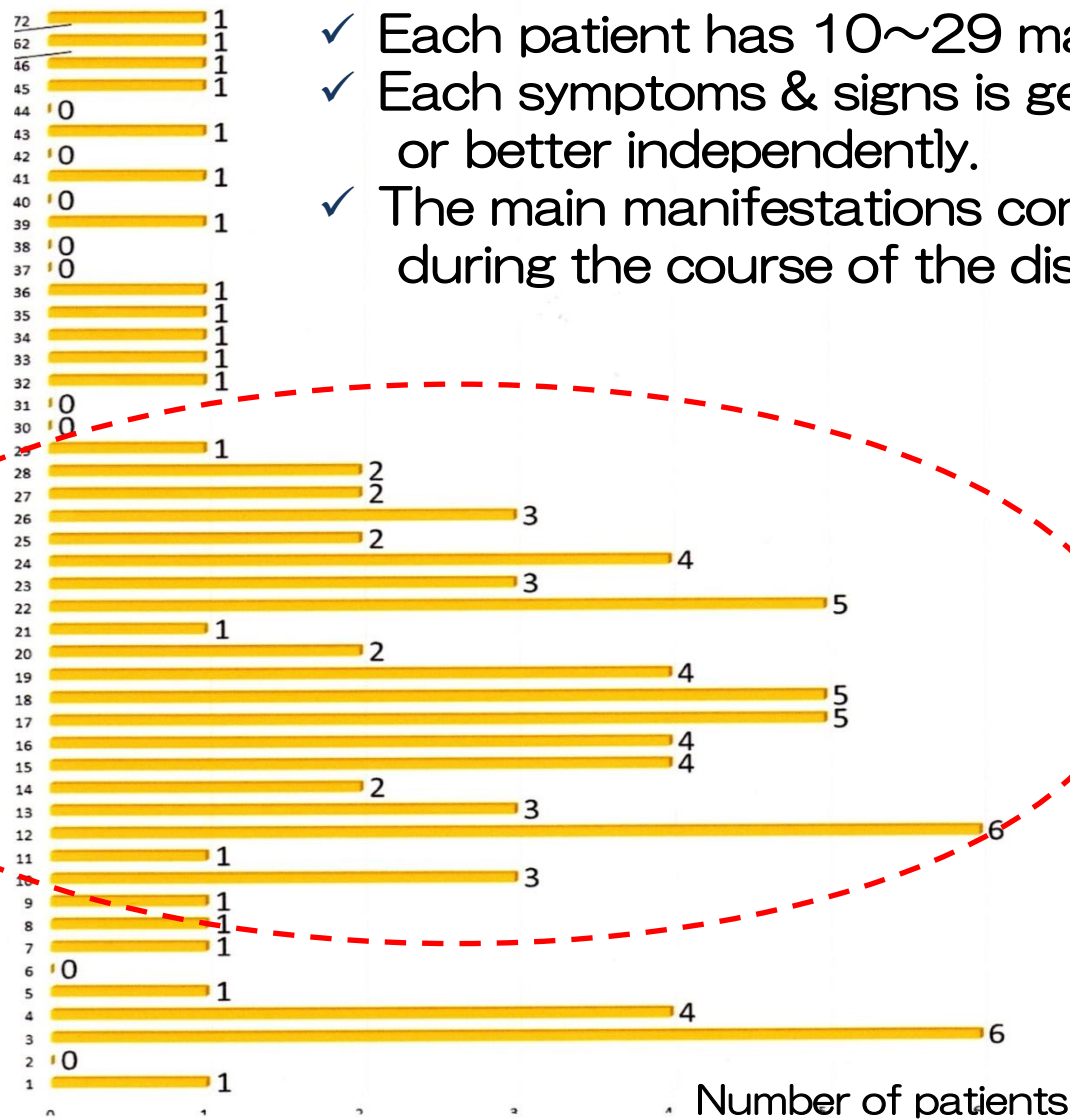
✓ Each patient has 10～29 ma
✓ Each symptoms & signs is ge or better independently.
✓ The main manifestations cor during the course of the dis

72 1
62 1
46 1
45 1
44 0
43 1
42 0
41 1
40 0
39 1
38 0
37 0
36 1
35 1
34 1
33 1
32 1
31 0
30 0
29 1
28 2
27 2
26 3
25 2
24 4
23 3
22 5
21 1
20 2
19 4
18 5
17 5
16 4
15 4
14 2
13 3
12 6
11 1
10 3
9 1
8 1
7 1
6 0
5 1
4 4
3 6
2 0
1 1

Number of patients